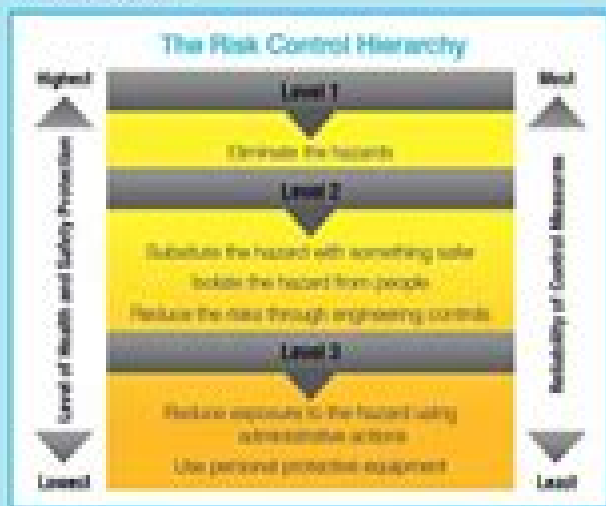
The Risk Control Hierarchy

Highest

Level of Health and Safety Protection

Lowest

Most

Reliability of Control Measures

Least

Level 1

Eliminate the hazards

Level 2

Substitute the hazard with something safer

Isolate the hazard from people

Reduce the risks through engineering controls

Level 3

Reduce exposure to the hazard using administrative actions

Use personal protective equipment